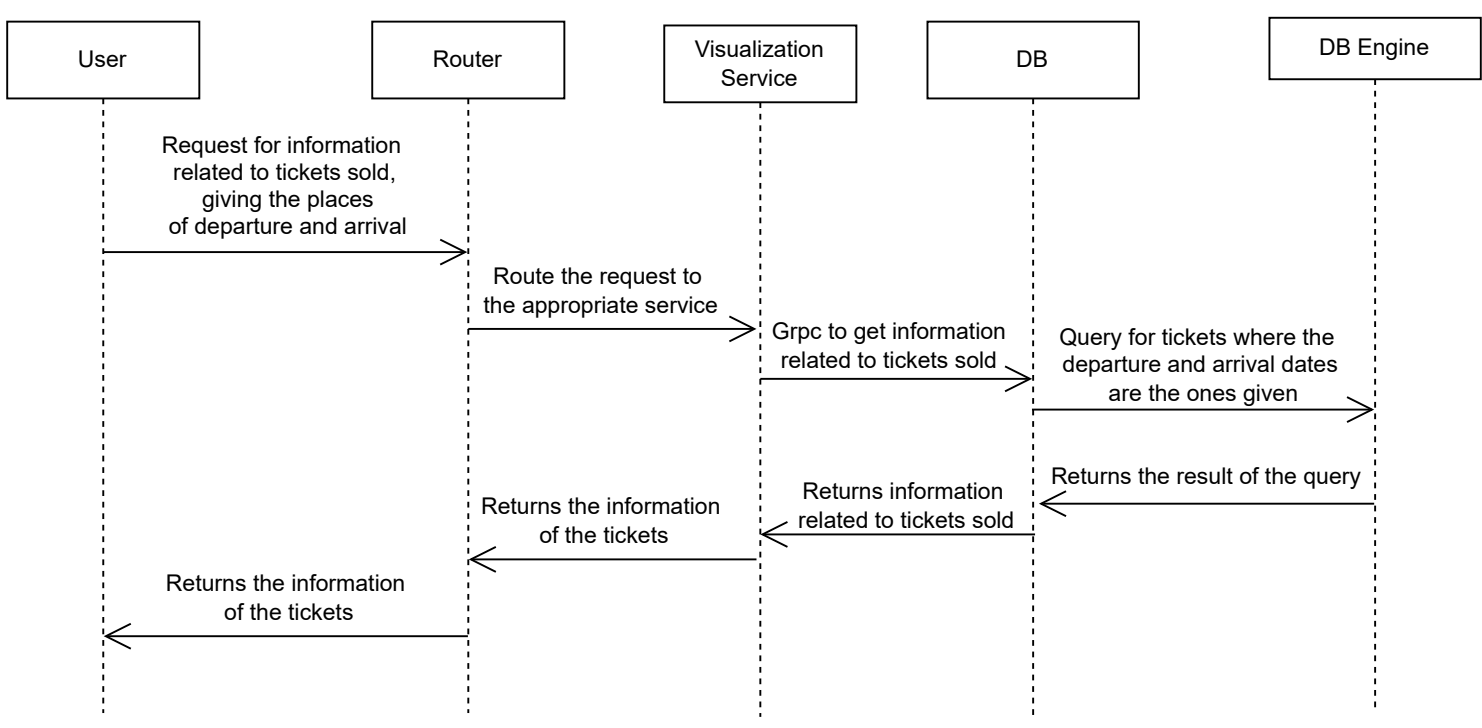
User

Router

Visualization Service

DB

DB Engine

Request for information related to tickets sold, giving the places of departure and arrival

Route the request to the appropriate service

Grpc to get information related to tickets sold

Query for tickets where the departure and arrival dates are the ones given

Returns the result of the query

Returns information related to tickets sold

Returns the information of the tickets

Returns the information of the tickets